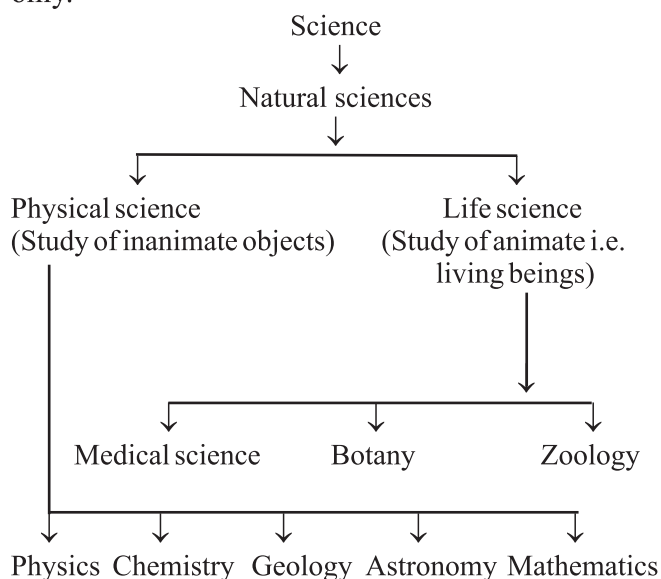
only.

Science

Natural sciences

Physical science
(Study of inanimate objects)

Life science
(Study of animate i.e. living beings)

Medical science

Botany

Zoology

Physics

Chemistry

Geology

Astronomy

Mathematics